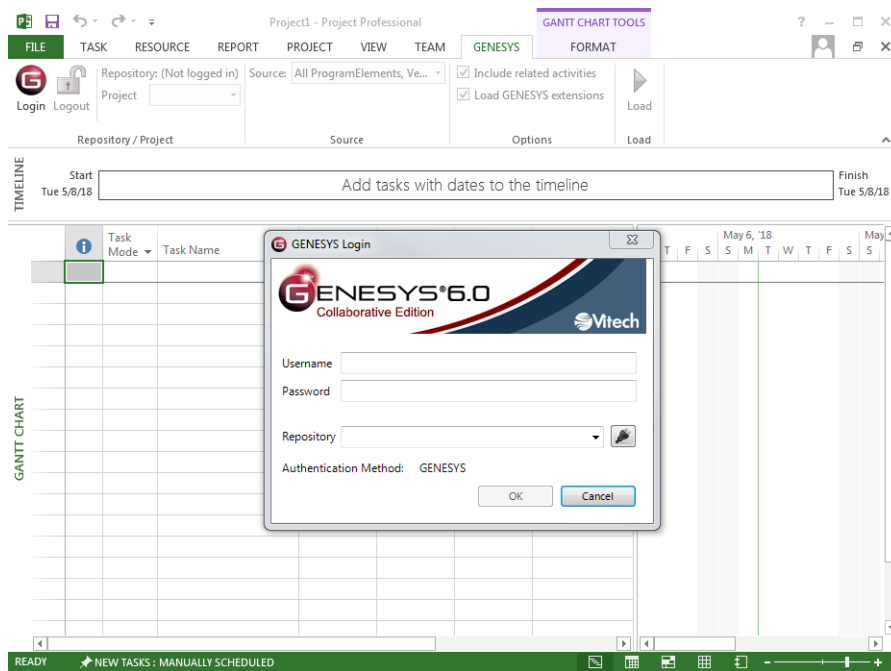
Project1 - Project Professional

GANTT CHART TOOLS

FILE TASK RESOURCE REPORT PROJECT VIEW TEAM GENESYS FORMAT

Login Logout

Repository: (Not logged in)

Project

Source: All ProgramElements, Ve...

Include related activities

Load GENESYS extensions

Load

Repository / Project

Source

Options

Load

TIMELINE

Start
Tue 5/8/18

Add tasks with dates to the timeline

Finish
Tue 5/8/18

Task Mode

Task Name

May 6, '18

T F S S M T W T F S

May S

GANTT CHART

GENESYS Login

GENESYS®6.0
Collaborative Edition

Vitech

Username

Password

Repository

Authentication Method: GENESYS

OK

Cancel

READY

NEW TASKS : MANUALLY SCHEDULED